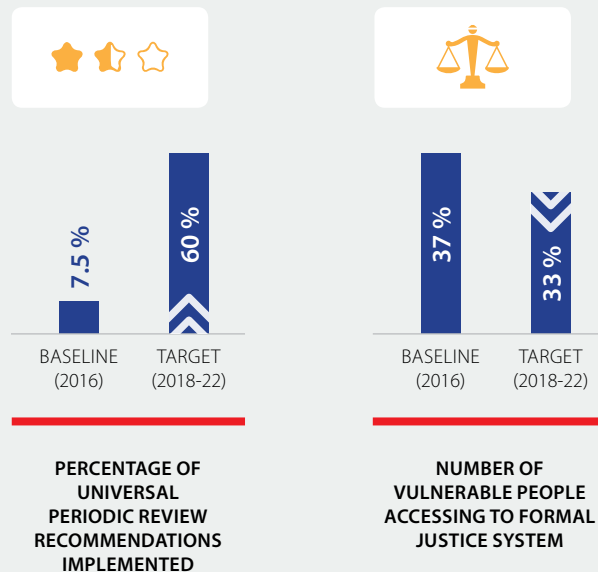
7.5 %

60 %

BASELINE (2016)

TARGET (2018-22)

PERCENTAGE OF UNIVERSAL PERIODIC REVIEW RECOMMENDATIONS IMPLEMENTED

37 %

33 %

BASELINE (2016)

TARGET (2018-22)

NUMBER OF VULNERABLE PEOPLE ACCESSING TO FORMAL JUSTICE SYSTEM